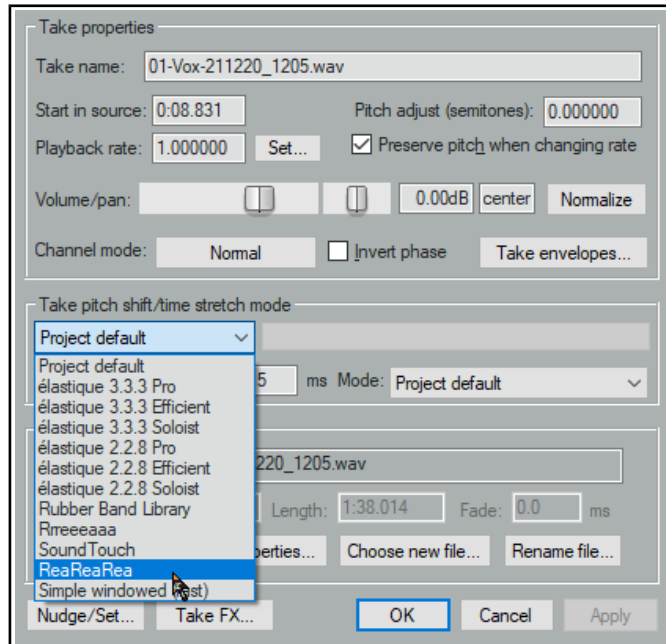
Take properties

Take name: 01-Vox-211220_1205.wav

Start in source: 0:08.831

Pitch adjust (semitones): 0.000000

Playback rate: 1.000000 Set...

Preserve pitch when changing rate

Volume/pan: 0.00dB center Normalize

Channel mode: Normal Invert phase Take envelopes...

Take pitch shift/time stretch mode

Project default

Project default
élastique 3.3.3 Pro
élastique 3.3.3 Efficient
élastique 3.3.3 Soloist
élastique 2.2.8 Pro
élastique 2.2.8 Efficient
élastique 2.2.8 Soloist
Rubber Band Library
Rrreeeaaa
SoundTouch
ReaReaRea
Simple windowed ([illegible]st)

5 ms Mode: Project default

220_1205.wav

Length: 1:38.014 Fade: 0.0 ms

perties... Choose new file... Rename file...

Nudge/Set... Take FX... OK Cancel Apply